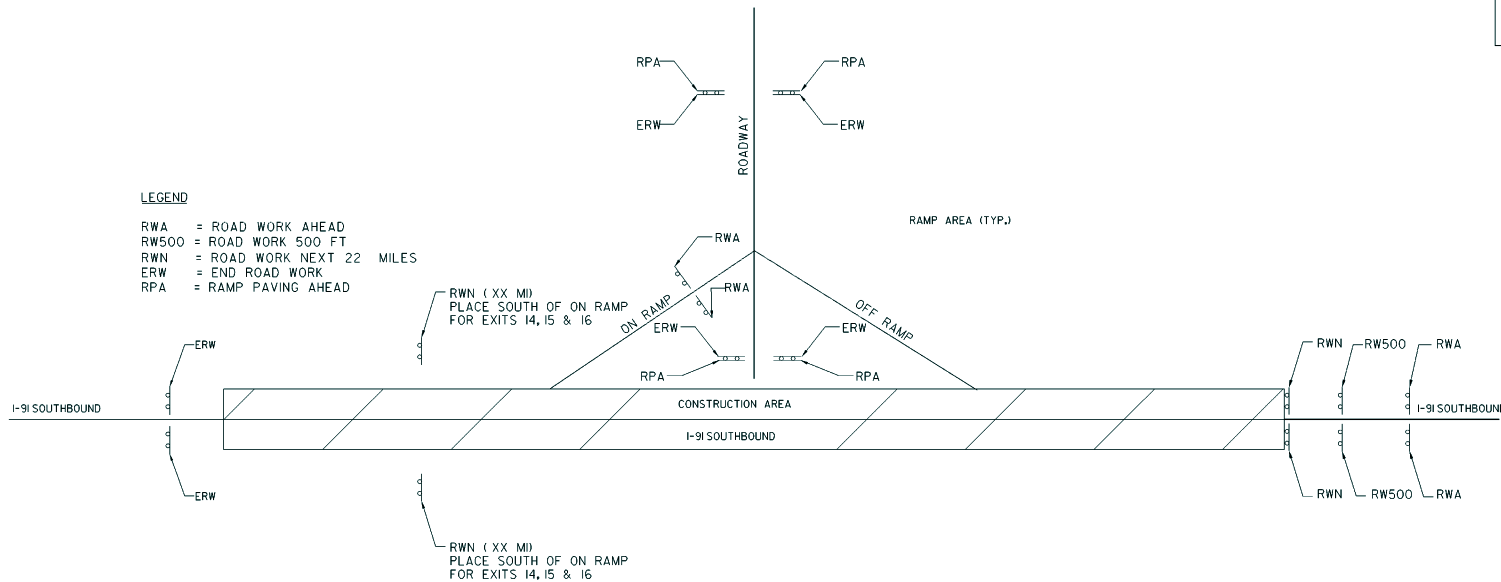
RPA
ERW
RPA
ERW
ROADWAY

LEGEND

RWA = ROAD WORK AHEAD
RW500 = ROAD WORK 500 FT
RWN = ROAD WORK NEXT 22 MILES
ERW = END ROAD WORK
RPA = RAMP PAVING AHEAD

RAMP AREA (TYP.)

RWA
RWN (XX MI)
PLACE SOUTH OF ON RAMP
FOR EXITS 14, 15 & 16
RWA
ON RAMP
OFF RAMP
ERW
ERW
ERW
RPA
RPA
RWN
RW500
RWA
I-91 SOUTHBOUND
CONSTRUCTION AREA
I-91 SOUTHBOUND
I-91 SOUTHBOUN
ERW
RWN
RW500
RWA
RWN (XX MI)
PLACE SOUTH OF ON RAMP
FOR EXITS 14, 15 & 16